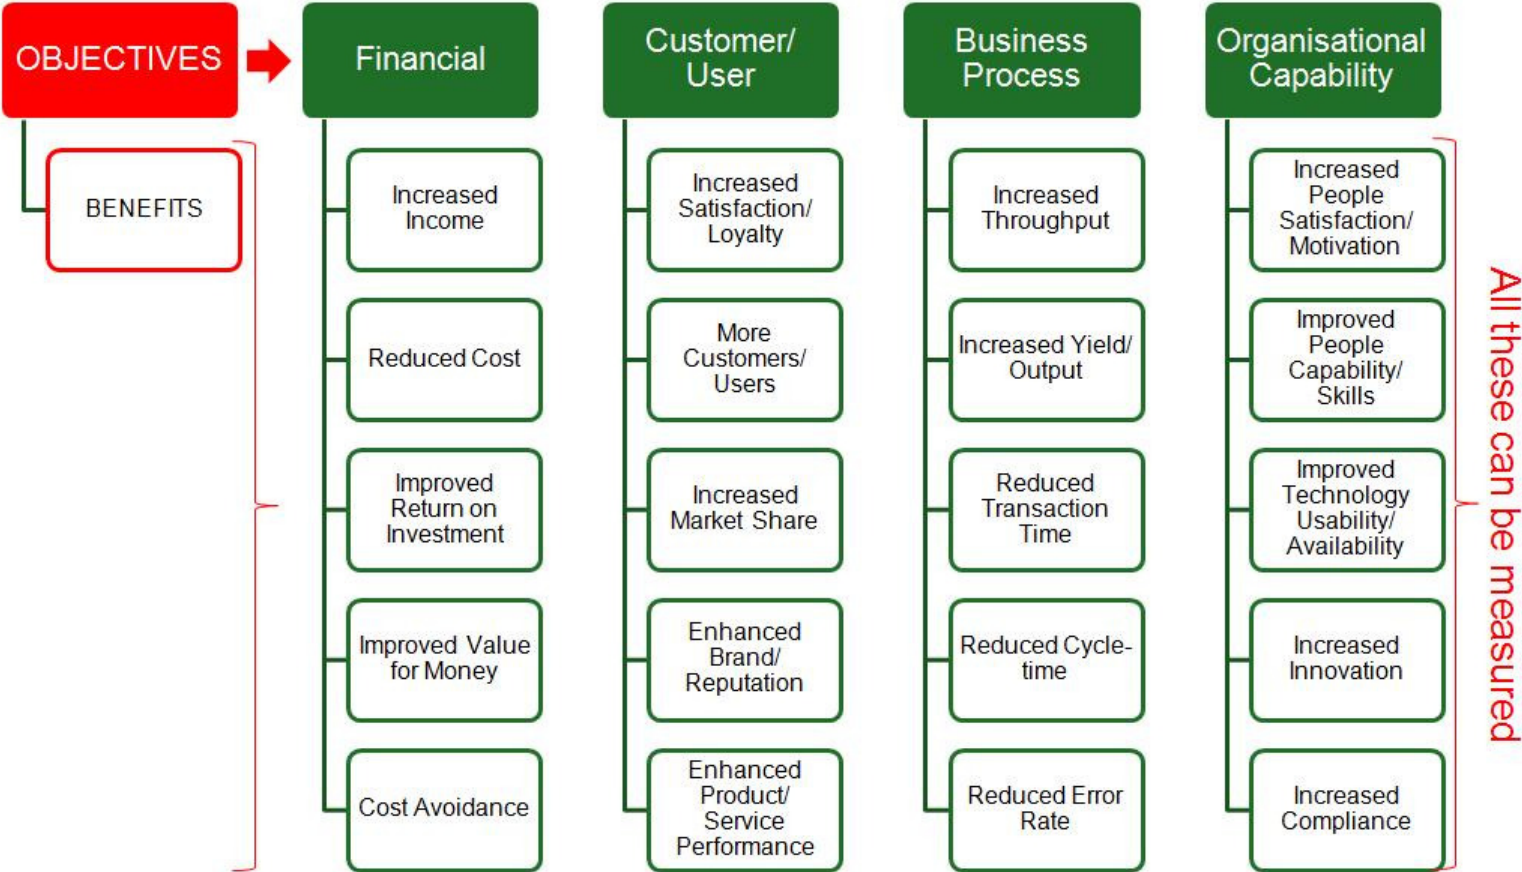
OBJECTIVES

BENEFITS

Financial

Increased Income

Reduced Cost

Improved Return on Investment

Improved Value for Money

Cost Avoidance

Customer/ User

Increased Satisfaction/ Loyalty

More Customers/ Users

Increased Market Share

Enhanced Brand/ Reputation

Enhanced Product/ Service Performance

Business Process

Increased Throughput

Increased Yield/ Output

Reduced Transaction Time

Reduced Cycle-time

Reduced Error Rate

Organisational Capability

Increased People Satisfaction/ Motivation

Improved People Capability/ Skills

Improved Technology Usability/ Availability

Increased Innovation

Increased Compliance

All these can be measured